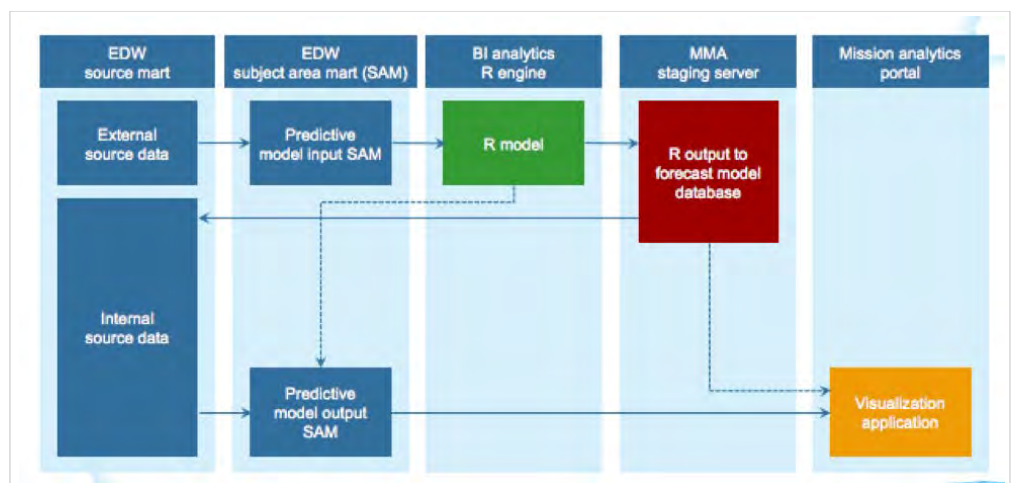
EDW source mart

EDW subject area mart (SAM)

BI analytics R engine

MMA staging server

Mission analytics portal

External source data

Predictive model input SAM

R model

R output to forecast model database

Internal source data

Predictive model output SAM

Visualization application